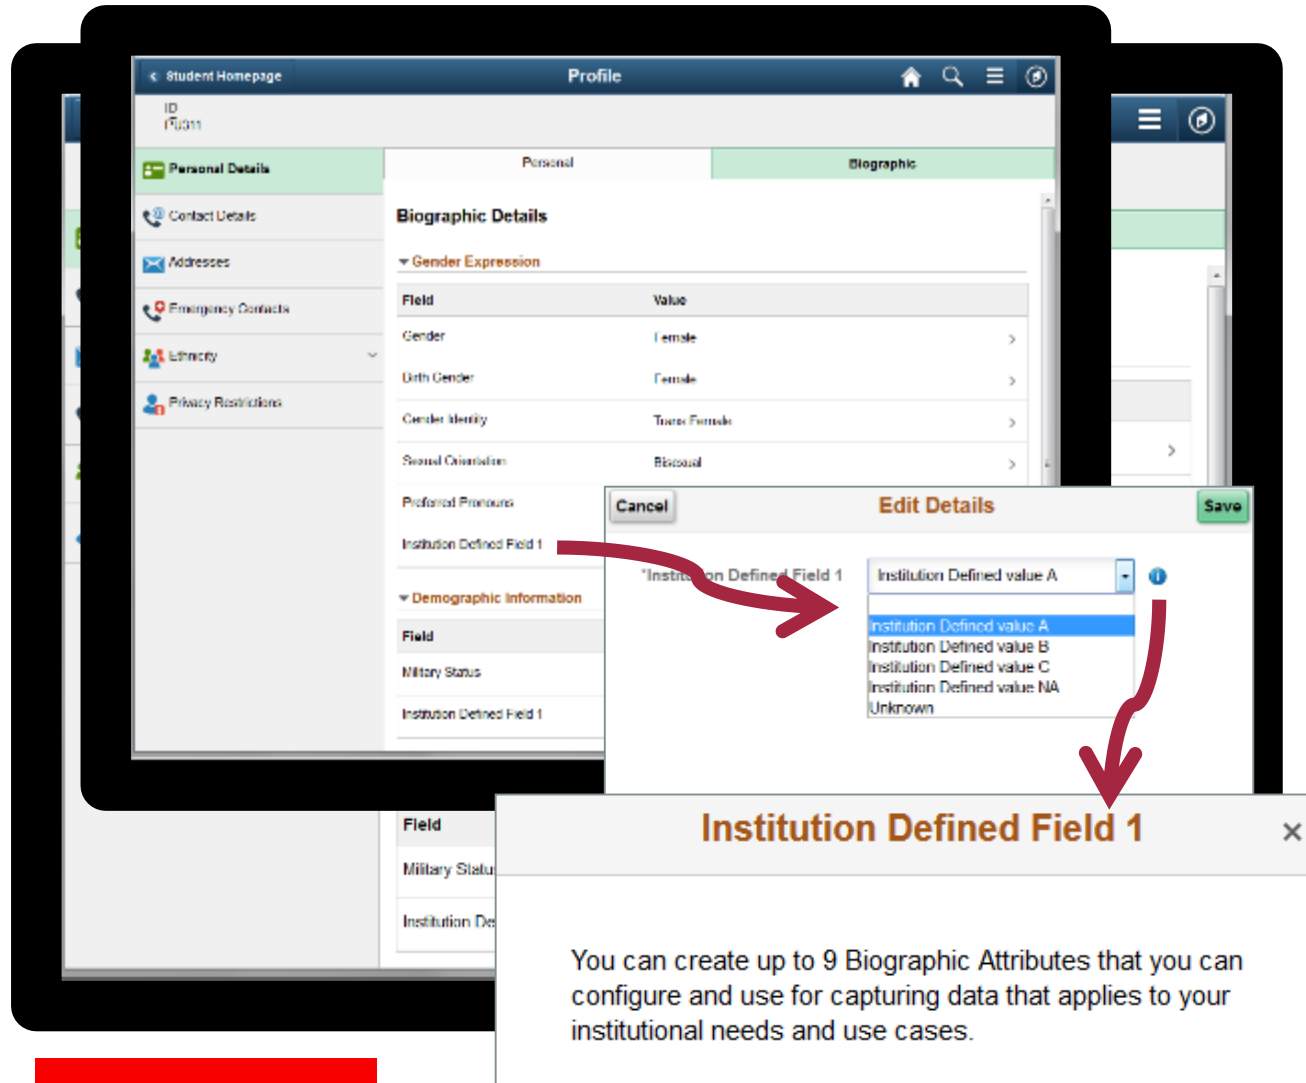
Student Homepage

Profile

ID

Personal Details

Contact Details

Addresses

Emergency Contacts

Ethnicity

Privacy Restrictions

Personal

Biographic

Biographic Details

Gender Expression

| Field | Value |
|---|---|
| Gender | Female |
| Birth Gender | Female |
| Gender Identity | Trans Female |
| Sexual Orientation | Bisexual |
| Preferred Pronouns | |
| Institution Defined Field 1 | |

Demographic Information

| Field |
|---|
| Military Status |
| Institution Defined Field 1 |

Cancel

Edit Details

Save

*Institution Defined Field 1

Institution Defined value A

Institution Defined value A
Institution Defined value B
Institution Defined value C
Institution Defined value NA
Unknown

Field

Military Statu

Institution De

Institution Defined Field 1

×

You can create up to 9 Biographic Attributes that you can configure and use for capturing data that applies to your institutional needs and use cases.